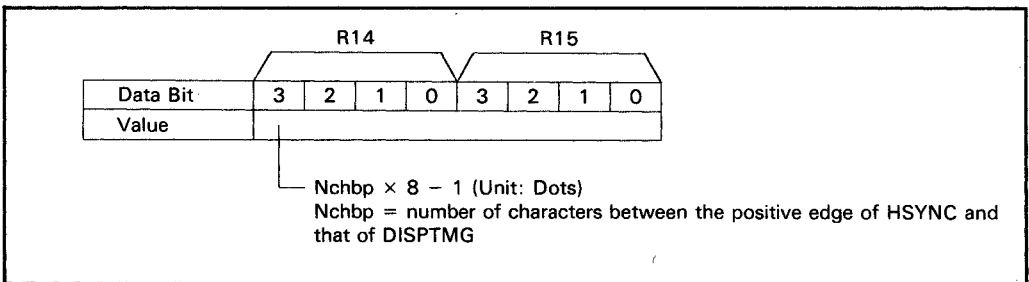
R14 R15

| Data Bit | 3 | 2 | 1 | 0 | 3 | 2 | 1 | 0 |
|---|---|---|---|---|---|---|---|---|
| Value | | | | | | | | |

Nchbp $\times$ 8 $-$ 1 (Unit: Dots)
Nchbp = number of characters between the positive edge of HSYNC and that of DISPTMG